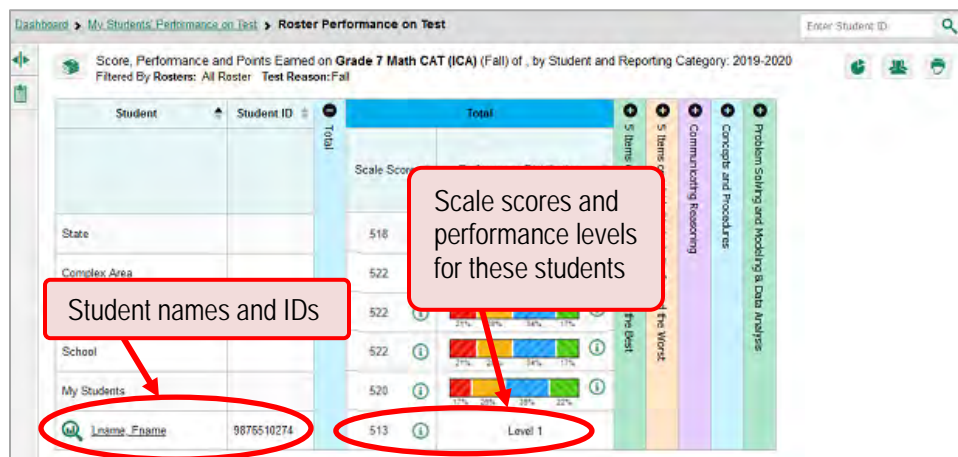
Dashboard > My Students' Performance on Test > Roster Performance on Test

Enter Student ID

Score, Performance and Points Earned on Grade 7 Math CAT (ICA) (Fall) of , by Student and Reporting Category: 2019-2020
Filtered By Rosters: All Roster Test Reason: Fall

| Student | Student ID | Total | Scale Score | Performance Distribution | 5 Items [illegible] | 5 Items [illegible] the Worst | Communicating Reasoning | Concepts and Procedures | Problem Solving and Modeling & Data Analysis |
|---|---|---|---|---|---|---|---|---|---|
| State | | | 518 | | | | | | |
| Complex Area | | | 522 | | | | | | |
| | | | 522 | 21% 29% 34% 17% | | | | | |
| School | | | 522 | 27% 22% 34% 17% | | | | | |
| My Students | | | 520 | 17% 28% 28% 22% | | | | | |
| Lname, Fname | 9876510274 | | 513 | Level 1 | | | | | |

the Best

Scale scores and performance levels for these students

Student names and IDs